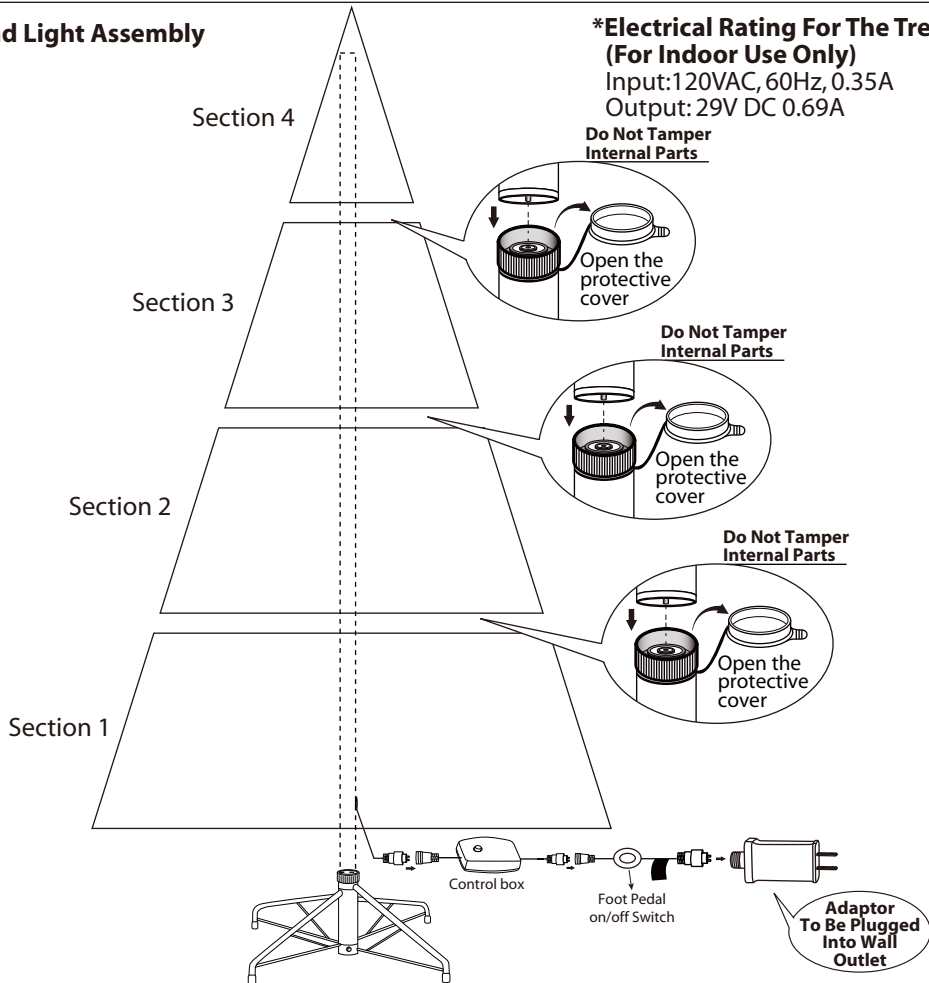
d Light Assembly

*Electrical Rating For The Tre
(For Indoor Use Only)
Input:120VAC, 60Hz, 0.35A
Output: 29V DC 0.69A

Section 4

Do Not Tamper Internal Parts

Open the protective cover

Section 3

Do Not Tamper Internal Parts

Open the protective cover

Section 2

Do Not Tamper Internal Parts

Open the protective cover

Section 1

Control box

Foot Pedal on/off Switch

Adaptor To Be Plugged Into Wall Outlet